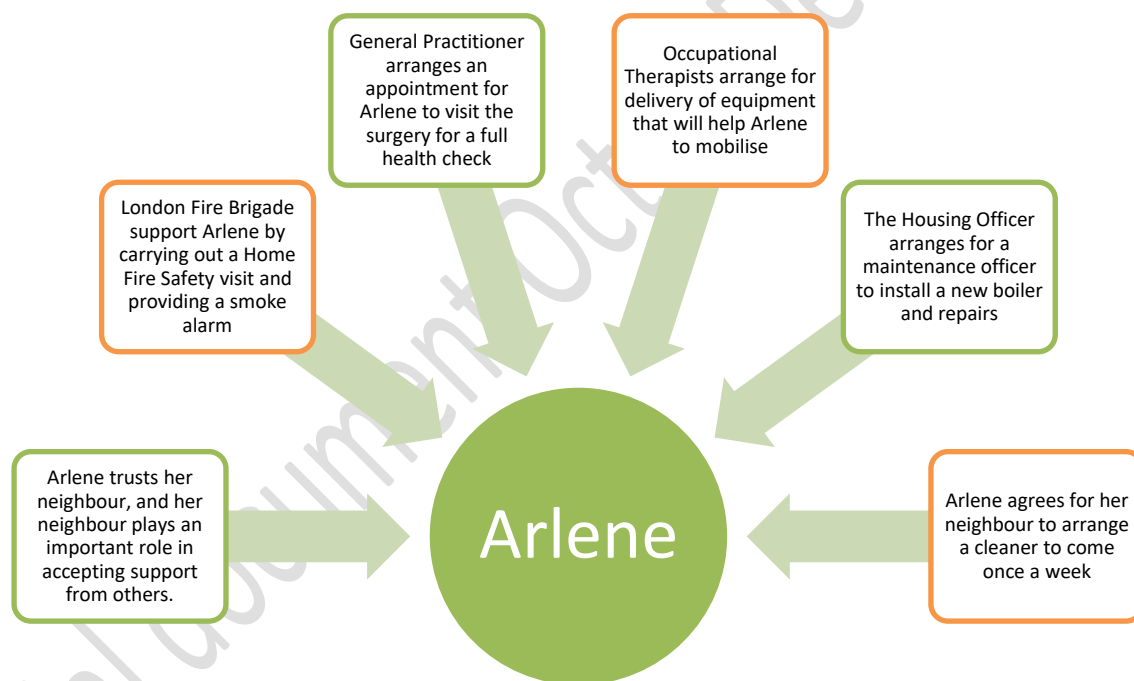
General Practitioner arranges an appointment for Arlene to visit the surgery for a full health check

Occupational Therapists arrange for delivery of equipment that will help Arlene to mobilise

London Fire Brigade support Arlene by carrying out a Home Fire Safety visit and providing a smoke alarm

The Housing Officer arranges for a maintenance officer to install a new boiler and repairs

Arlene trusts her neighbour, and her neighbour plays an important role in accepting support from others.

Arlene

Arlene agrees for her neighbour to arrange a cleaner to come once a week

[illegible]l document Oct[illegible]